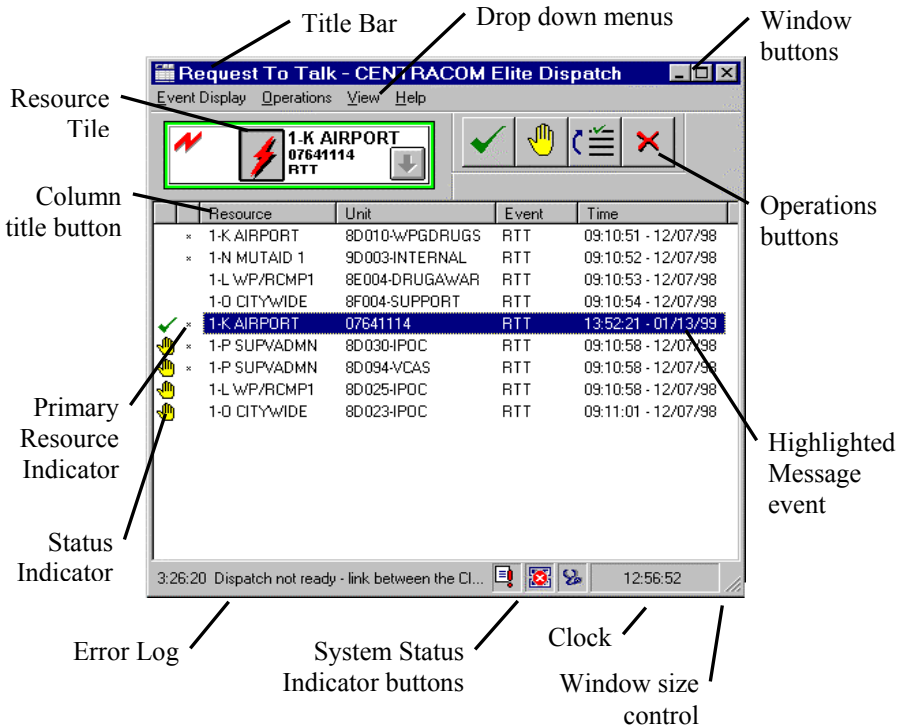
Title Bar

Drop down menus

Window buttons

Request To Talk - CENTRACOM Elite Dispatch

Event Display Operations View Help

Resource Tile

1-K AIRPORT
07641114
RTT

Column title button

Operations buttons

| | | Resource | Unit | Event | Time |
|---|---|---|---|---|---|
| | × | 1-K AIRPORT | 8D010-WPGDRUGS | RTT | 09:10:51 - 12/07/98 |
| | × | 1-N MUTAID 1 | 9D003-INTERNAL | RTT | 09:10:52 - 12/07/98 |
| | | 1-L WP/RCMP1 | 8E004-DRUGAWAR | RTT | 09:10:53 - 12/07/98 |
| | | 1-O CITYWIDE | 8F004-SUPPORT | RTT | 09:10:54 - 12/07/98 |
| | × | 1-K AIRPORT | 07641114 | RTT | 13:52:21 - 01/13/99 |
| | × | 1-P SUPVADMN | 8D030-IPOC | RTT | 09:10:58 - 12/07/98 |
| | × | 1-P SUPVADMN | 8D094-VCAS | RTT | 09:10:58 - 12/07/98 |
| | | 1-L WP/RCMP1 | 8D025-IPOC | RTT | 09:10:58 - 12/07/98 |
| | | 1-O CITYWIDE | 8D023-IPOC | RTT | 09:11:01 - 12/07/98 |

Primary Resource Indicator

Highlighted Message event

Status Indicator

3:26:20 Dispatch not ready - link between the Cl...

12:56:52

Error Log

System Status Indicator buttons

Clock

Window size control